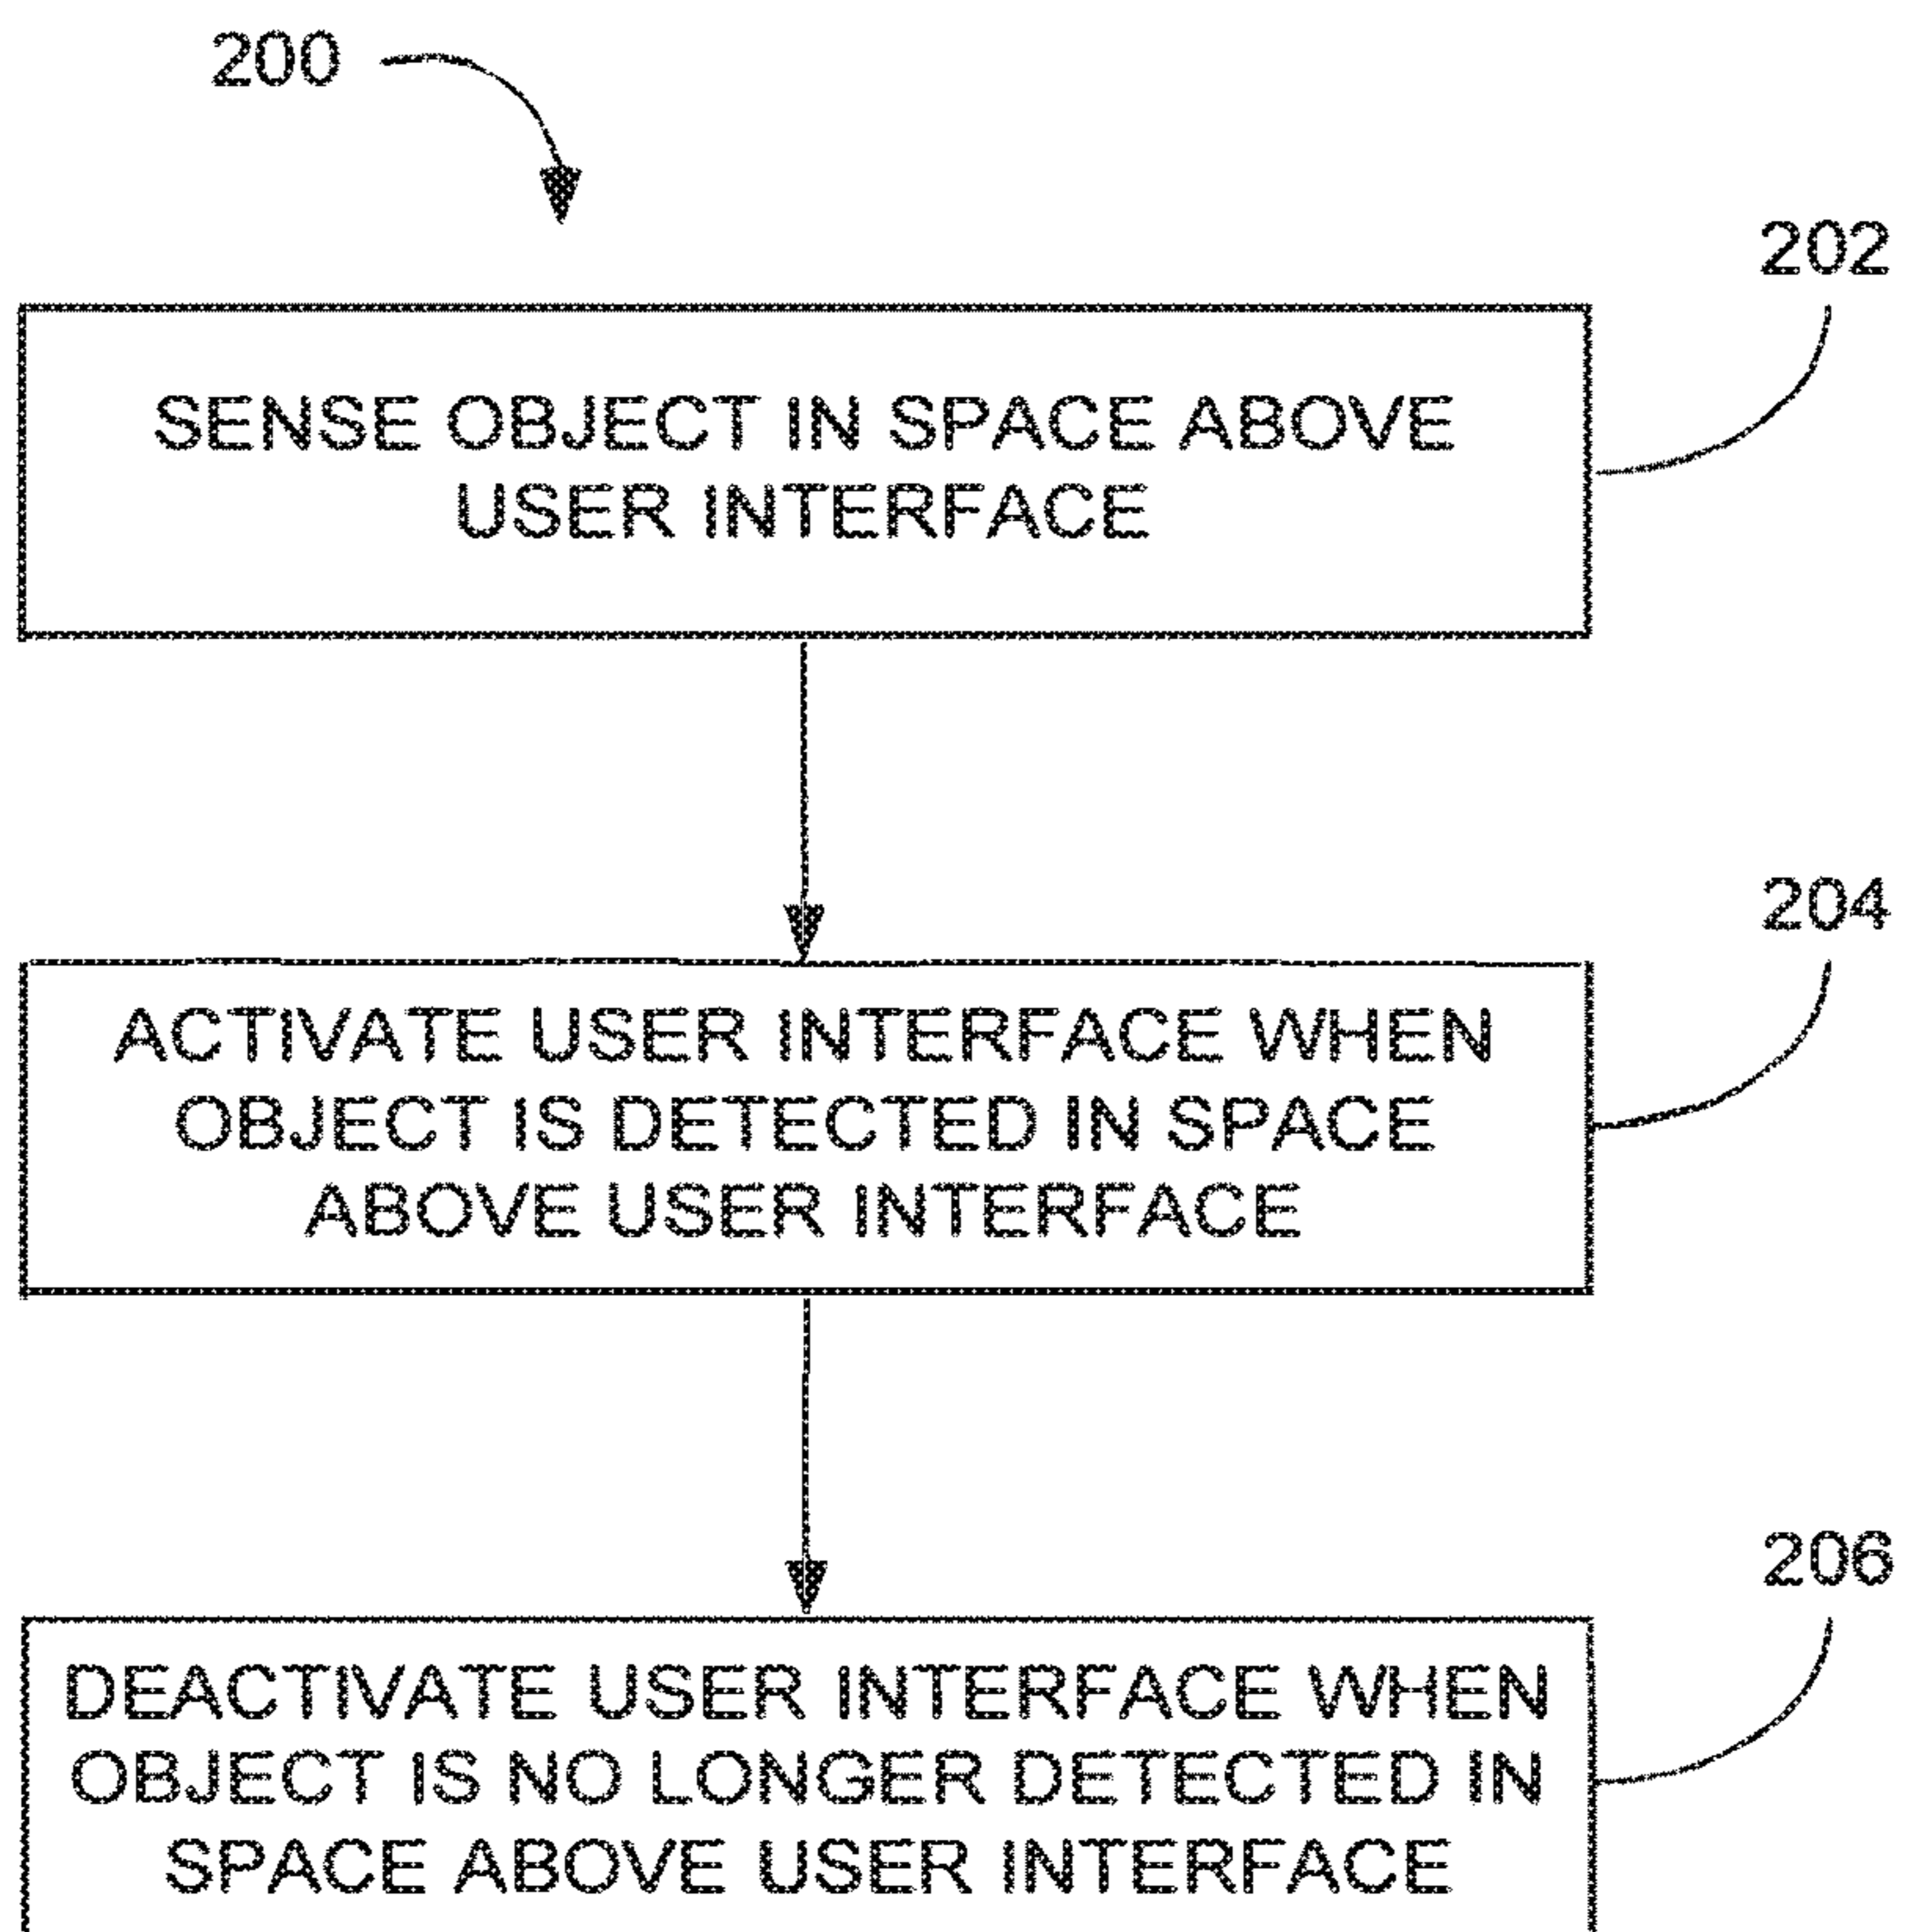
200

202

SENSE OBJECT IN SPACE ABOVE USER INTERFACE

204

ACTIVATE USER INTERFACE WHEN OBJECT IS DETECTED IN SPACE ABOVE USER INTERFACE

206

DEACTIVATE USER INTERFACE WHEN OBJECT IS NO LONGER DETECTED IN SPACE ABOVE USER INTERFACE